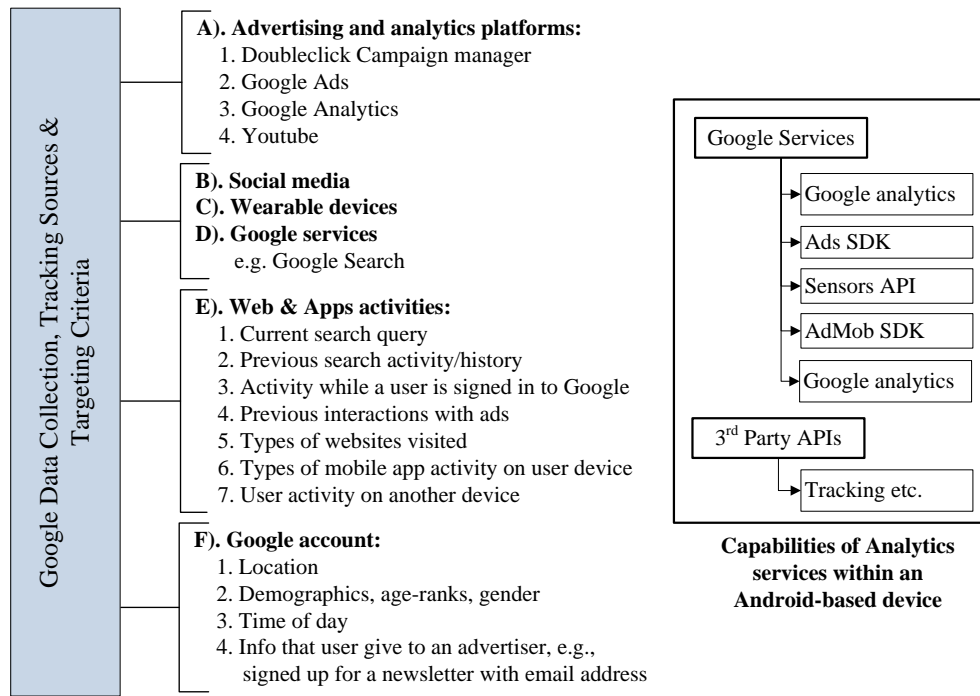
Google Data Collection, Tracking Sources & Targeting Criteria

A). Advertising and analytics platforms:
1. Doubleclick Campaign manager
2. Google Ads
3. Google Analytics
4. Youtube

B). Social media
C). Wearable devices
D). Google services
e.g. Google Search

E). Web & Apps activities:
1. Current search query
2. Previous search activity/history
3. Activity while a user is signed in to Google
4. Previous interactions with ads
5. Types of websites visited
6. Types of mobile app activity on user device
7. User activity on another device

F). Google account:
1. Location
2. Demographics, age-ranks, gender
3. Time of day
4. Info that user give to an advertiser, e.g., signed up for a newsletter with email address

Google Services
Google analytics
Ads SDK
Sensors API
AdMob SDK
Google analytics
3$^{rd}$ Party APIs
Tracking etc.

Capabilities of Analytics services within an Android-based device